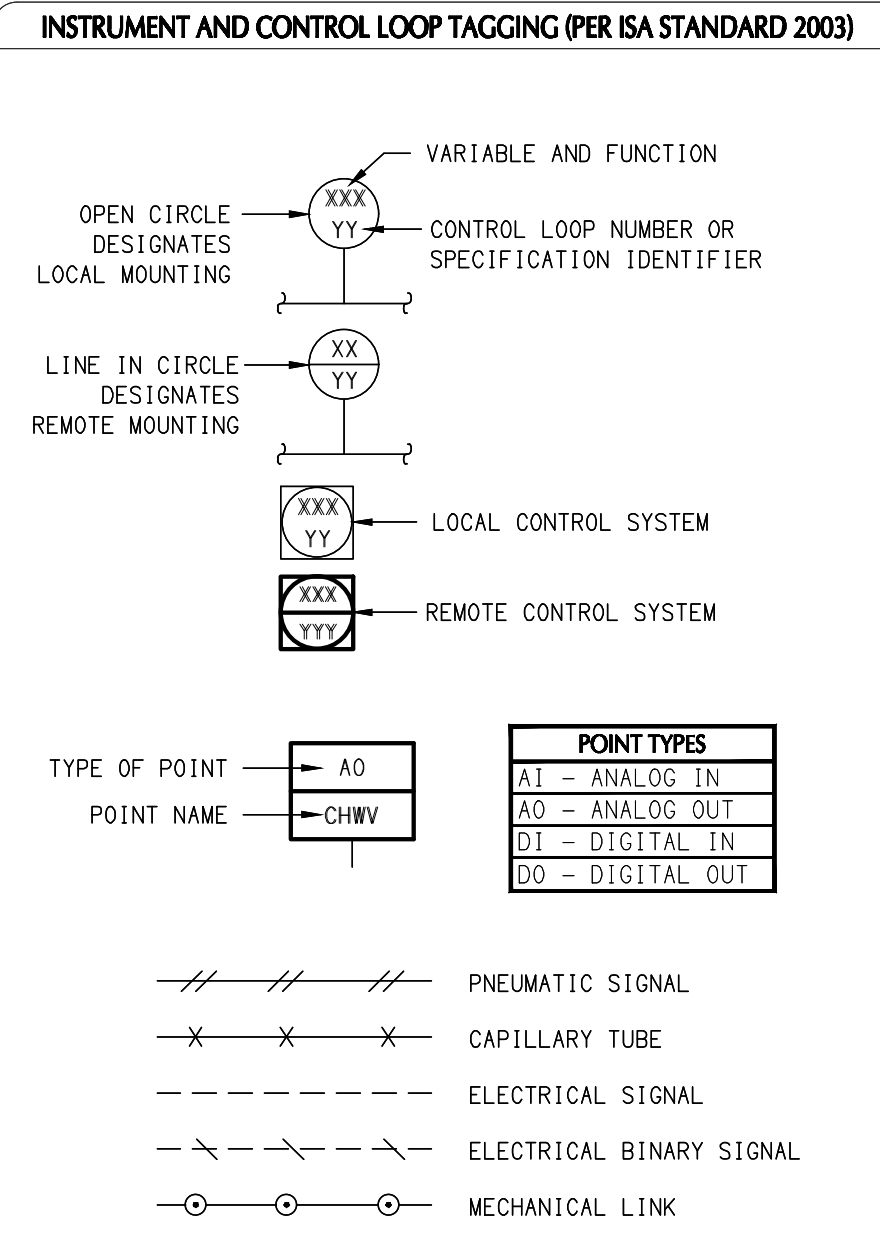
INSTRUMENT AND CONTROL LOOP TAGGING (PER ISA STANDARD 2003)

VARIABLE AND FUNCTION

OPEN CIRCLE DESIGNATES LOCAL MOUNTING

XXX
YY

CONTROL LOOP NUMBER OR SPECIFICATION IDENTIFIER

LINE IN CIRCLE DESIGNATES REMOTE MOUNTING

XX
YY

XXX
YY

LOCAL CONTROL SYSTEM

XXX
YYY

REMOTE CONTROL SYSTEM

TYPE OF POINT

AO

POINT NAME

CHWV

| POINT TYPES |
|---|
| AI – ANALOG IN |
| AO – ANALOG OUT |
| DI – DIGITAL IN |
| DO – DIGITAL OUT |

PNEUMATIC SIGNAL

CAPILLARY TUBE

ELECTRICAL SIGNAL

ELECTRICAL BINARY SIGNAL

MECHANICAL LINK